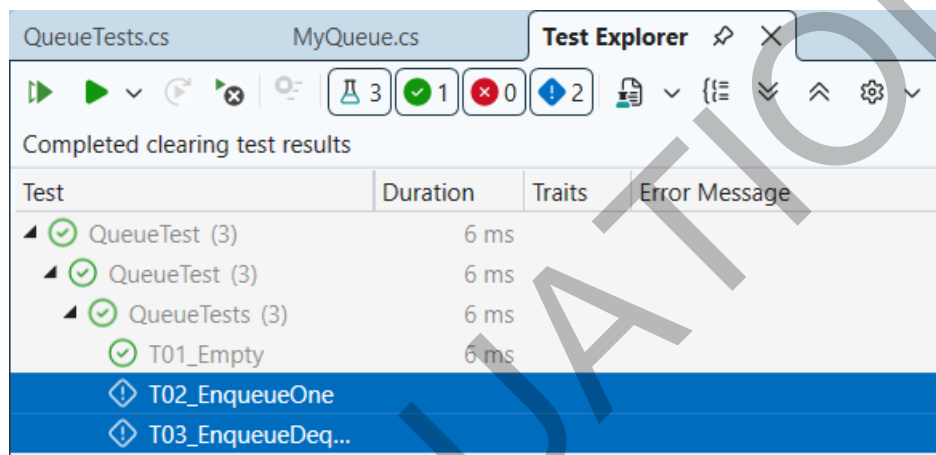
QueueTests.cs MyQueue.cs Test Explorer

3 1 0 2

Completed clearing test results

| Test | Duration | Traits | Error Message |
|---|---|---|---|
| QueueTest (3) | 6 ms | | |
| QueueTest (3) | 6 ms | | |
| QueueTests (3) | 6 ms | | |
| T01_Empty | 6 ms | | |
| T02_EnqueueOne | | | |
| T03_EnqueueDeq... | | | |

UATIO